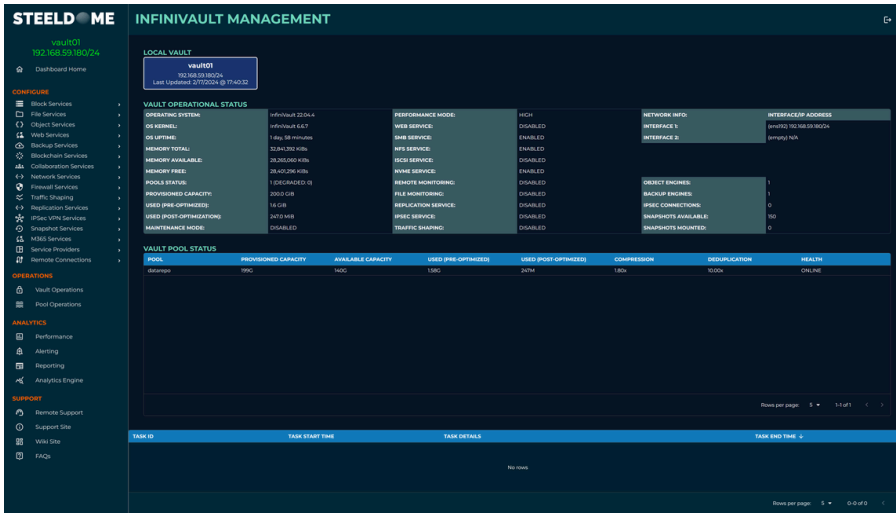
STEELDOME

INFINIVAULT MANAGEMENT

vault01
192.168.59.180/24

Dashboard Home

CONFIGURE
Block Services
File Services
Object Services
Web Services
Backup Services
Blockchain Services
Collaboration Services
Network Services
Firewall Services
Traffic Shaping
Replication Services
IPSec VPN Services
Snapshot Services
M365 Services
Service Providers
Remote Connections

OPERATIONS
Vault Operations
Pool Operations

ANALYTICS
Performance
Alerting
Reporting
Analytics Engine

SUPPORT
Remote Support
Support Site
Wiki Site
FAQs

LOCAL VAULT
vault01
192.168.59.180/24
Last Updated: 2/7/2024 @ 17:40:32

VAULT OPERATIONAL STATUS

| | | | | | |
|---|---|---|---|---|---|
| OPERATING SYSTEM: | InfiniVault 22.04.4 | PERFORMANCE MODE: | HIGH | NETWORK INFO: | INTERFACE/IP ADDRESS |
| OS KERNEL: | InfiniVault 6.6.7 | WEB SERVICE: | DISABLED | INTERFACE 1: | (ens192) 192.168.59.180/24 |
| OS UPTIME: | 1 day, 58 minutes | SMB SERVICE: | ENABLED | INTERFACE 2: | (empty) N/A |
| MEMORY TOTAL: | 32,841,392 KiBs | NFS SERVICE: | ENABLED | | |
| MEMORY AVAILABLE: | 28,265,060 KiBs | ISCSI SERVICE: | DISABLED | | |
| MEMORY FREE: | 28,401,296 KiBs | NVME SERVICE: | ENABLED | | |
| POOLS STATUS: | 1 (DEGRADED: 0) | REMOTE MONITORING: | DISABLED | OBJECT ENGINES: | 1 |
| PROVISIONED CAPACITY: | 200.0 GiB | FILE MONITORING: | DISABLED | BACKUP ENGINES: | 1 |
| USED (PRE-OPTIMIZED): | 1.6 GiB | REPLICATION SERVICE: | DISABLED | IPSEC CONNECTIONS: | 0 |
| USED (POST-OPTIMIZATION): | 247.0 MiB | IPSEC SERVICE: | DISABLED | SNAPSHOTS AVAILABLE: | 150 |
| MAINTENANCE MODE: | DISABLED | TRAFFIC SHAPING: | DISABLED | SNAPSHOTS MOUNTED: | 0 |

VAULT POOL STATUS

| POOL | PROVISIONED CAPACITY | AVAILABLE CAPACITY | USED (PRE-OPTIMIZED) | USED (POST-OPTIMIZED) | COMPRESSION | DEDUPLICATION | HEALTH |
|---|---|---|---|---|---|---|---|
| datarepo | 199G | 140G | 1.58G | 247M | 1.80x | 10.00x | ONLINE |

Rows per page: 5 1-1 of 1

| TASK ID | TASK START TIME | TASK DETAILS | TASK END TIME ↓ |
|---|---|---|---|

No rows

Rows per page: 5 0-0 of 0